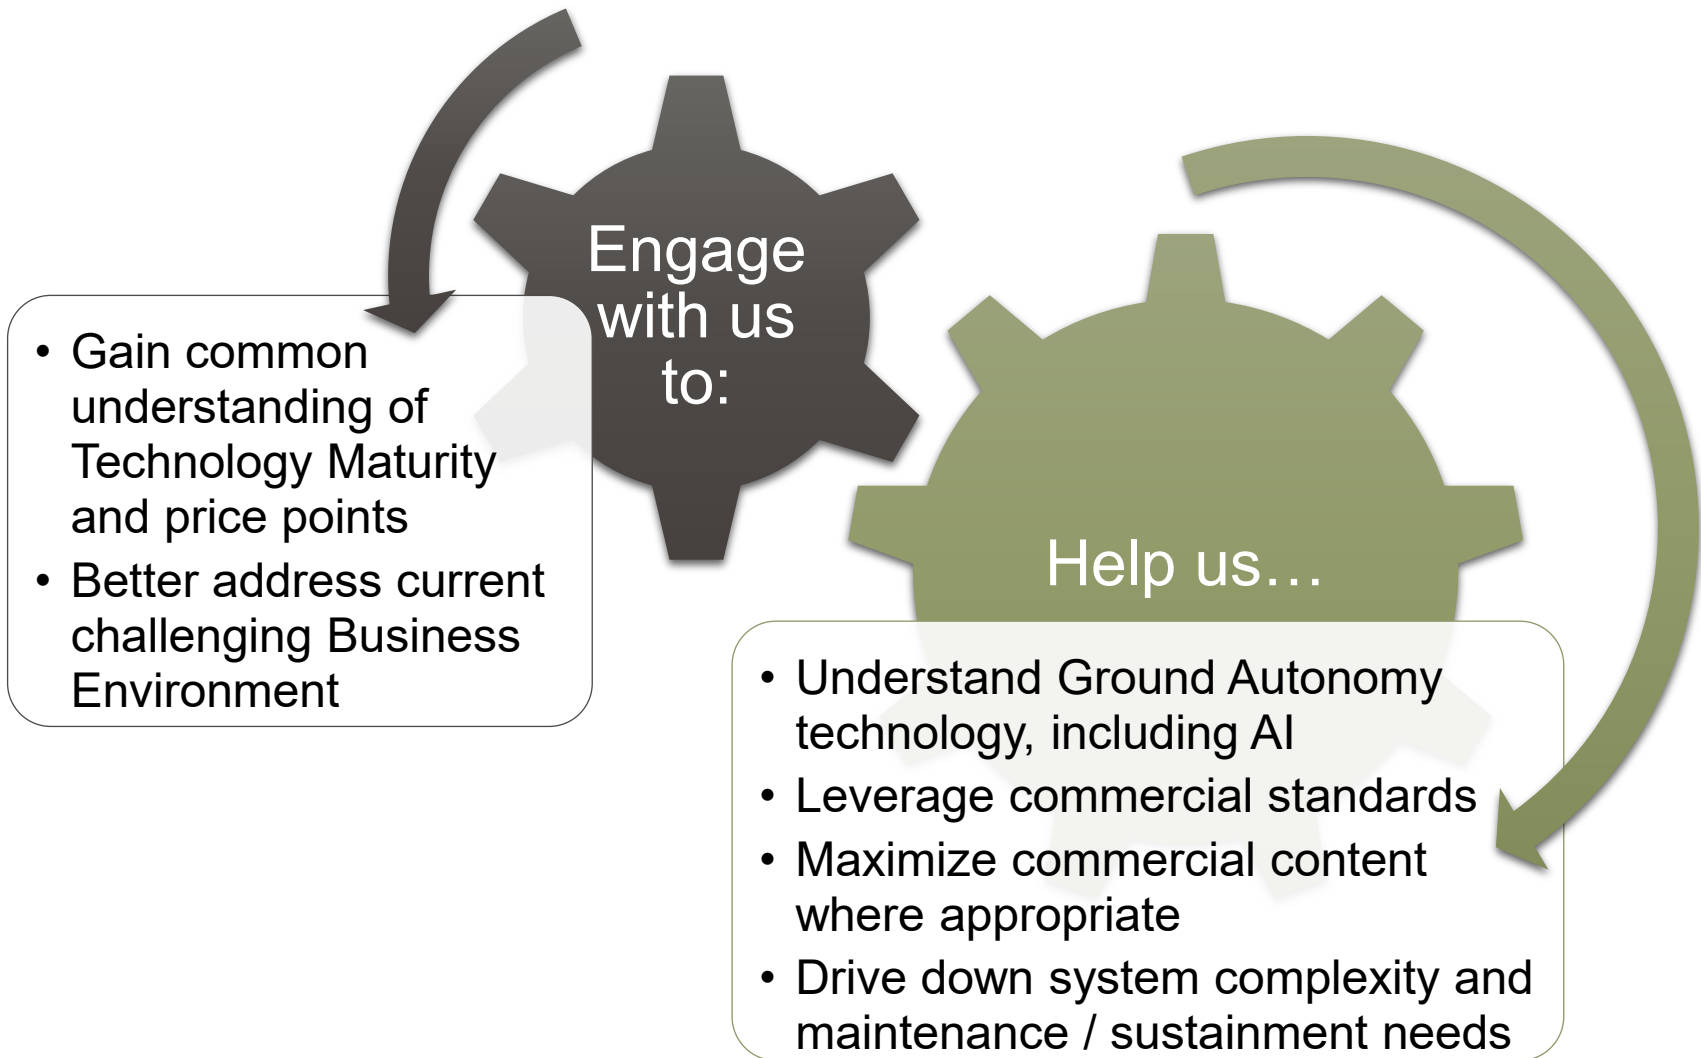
Engage with us to:

• Gain common understanding of Technology Maturity and price points
• Better address current challenging Business Environment

Help us…

• Understand Ground Autonomy technology, including AI
• Leverage commercial standards
• Maximize commercial content where appropriate
• Drive down system complexity and maintenance / sustainment needs